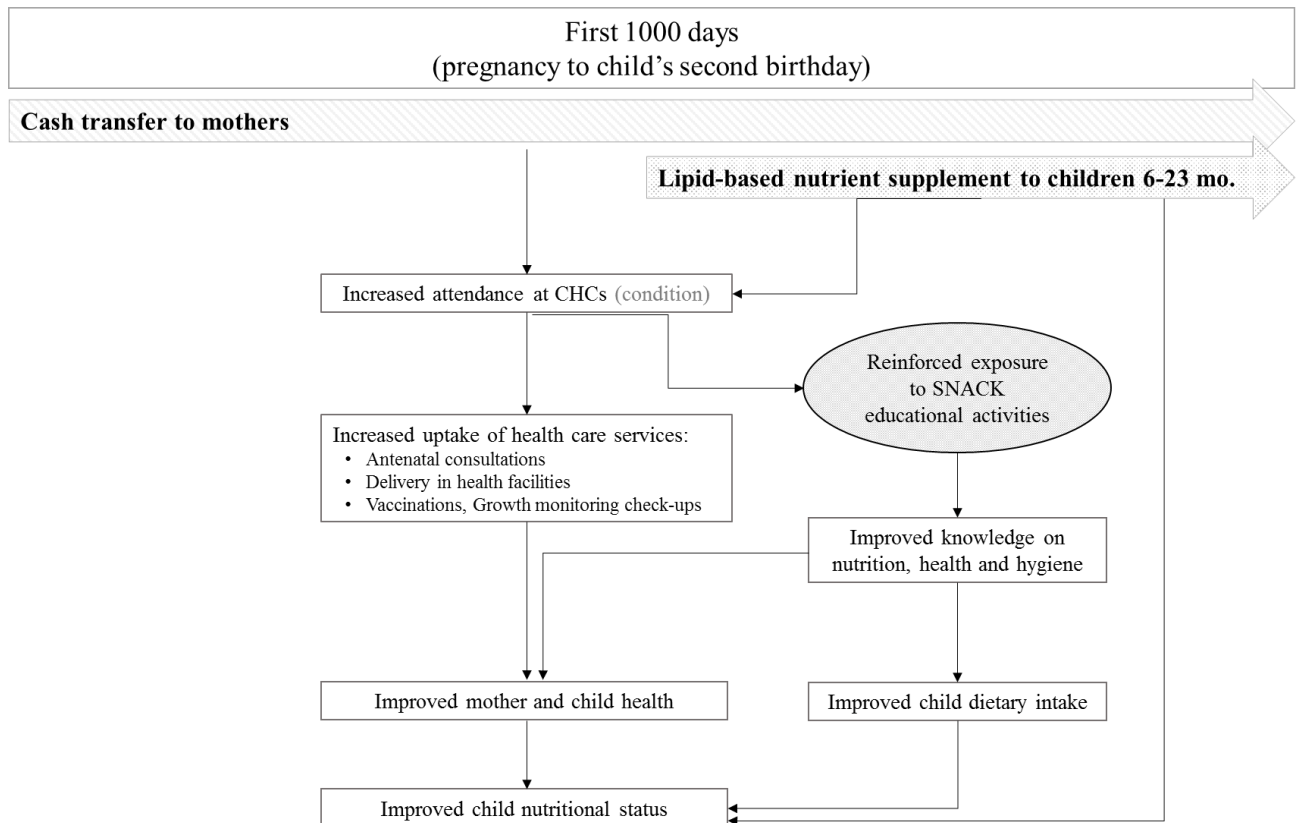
First 1000 days
(pregnancy to child's second birthday)

Cash transfer to mothers

Lipid-based nutrient supplement to children 6-23 mo.

Increased attendance at CHCs (condition)

Reinforced exposure to SNACK educational activities

Increased uptake of health care services:
- Antenatal consultations
- Delivery in health facilities
- Vaccinations, Growth monitoring check-ups

Improved knowledge on nutrition, health and hygiene

Improved mother and child health

Improved child dietary intake

Improved child nutritional status